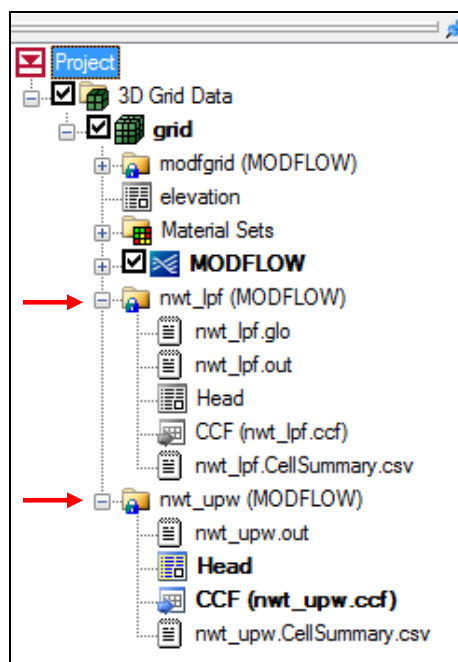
Project
3D Grid Data
grid
modfgrid (MODFLOW)
elevation
Material Sets
MODFLOW
nwt_lpf (MODFLOW)
nwt_lpf.glo
nwt_lpf.out
Head
CCF (nwt_lpf.ccf)
nwt_lpf.CellSummary.csv
nwt_upw (MODFLOW)
nwt_upw.out
Head
CCF (nwt_upw.ccf)
nwt_upw.CellSummary.csv